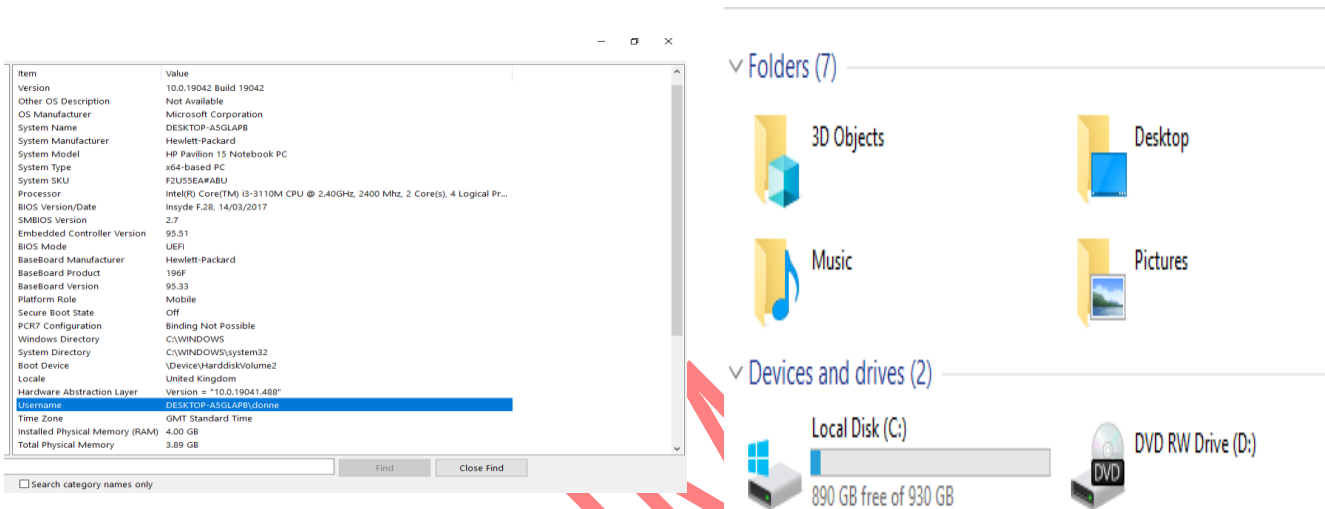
| Item | Value |
|---|---|
| Version | 10.0.19042 Build 19042 |
| Other OS Description | Not Available |
| OS Manufacturer | Microsoft Corporation |
| System Name | DESKTOP-A5GLAPB |
| System Manufacturer | Hewlett-Packard |
| System Model | HP Pavilion 15 Notebook PC |
| System Type | x64-based PC |
| System SKU | F2U55EA#ABU |
| Processor | Intel(R) Core(TM) i3-3110M CPU @ 2.40GHz, 2400 Mhz, 2 Core(s), 4 Logical Pr... |
| BIOS Version/Date | Insyde F.28, 14/03/2017 |
| SMBIOS Version | 2.7 |
| Embedded Controller Version | 95.51 |
| BIOS Mode | UEFI |
| BaseBoard Manufacturer | Hewlett-Packard |
| BaseBoard Product | 196F |
| BaseBoard Version | 95.33 |
| Platform Role | Mobile |
| Secure Boot State | Off |
| PCR7 Configuration | Binding Not Possible |
| Windows Directory | C:\WINDOWS |
| System Directory | C:\WINDOWS\system32 |
| Boot Device | \Device\HarddiskVolume2 |
| Locale | United Kingdom |
| Hardware Abstraction Layer | Version = "10.0.19041.488" |
| Username | DESKTOP-A5GLAPB\donne |
| Time Zone | GMT Standard Time |
| Installed Physical Memory (RAM) | 4.00 GB |
| Total Physical Memory | 3.89 GB |

Find
Close Find
Search category names only

Folders (7)
3D Objects
Desktop
Music
Pictures

Devices and drives (2)
Local Disk (C:)
890 GB free of 930 GB
DVD
DVD RW Drive (D:)